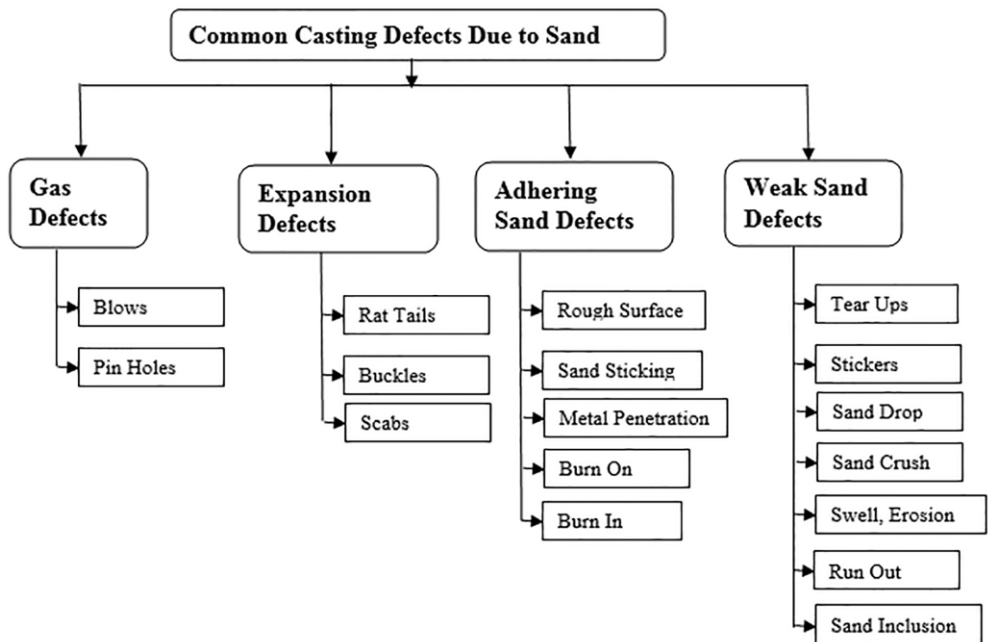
Common Casting Defects Due to Sand

Gas Defects

Blows

Pin Holes

Expansion Defects

Rat Tails

Buckles

Scabs

Adhering Sand Defects

Rough Surface

Sand Sticking

Metal Penetration

Burn On

Burn In

Weak Sand Defects

Tear Ups

Stickers

Sand Drop

Sand Crush

Swell, Erosion

Run Out

Sand Inclusion